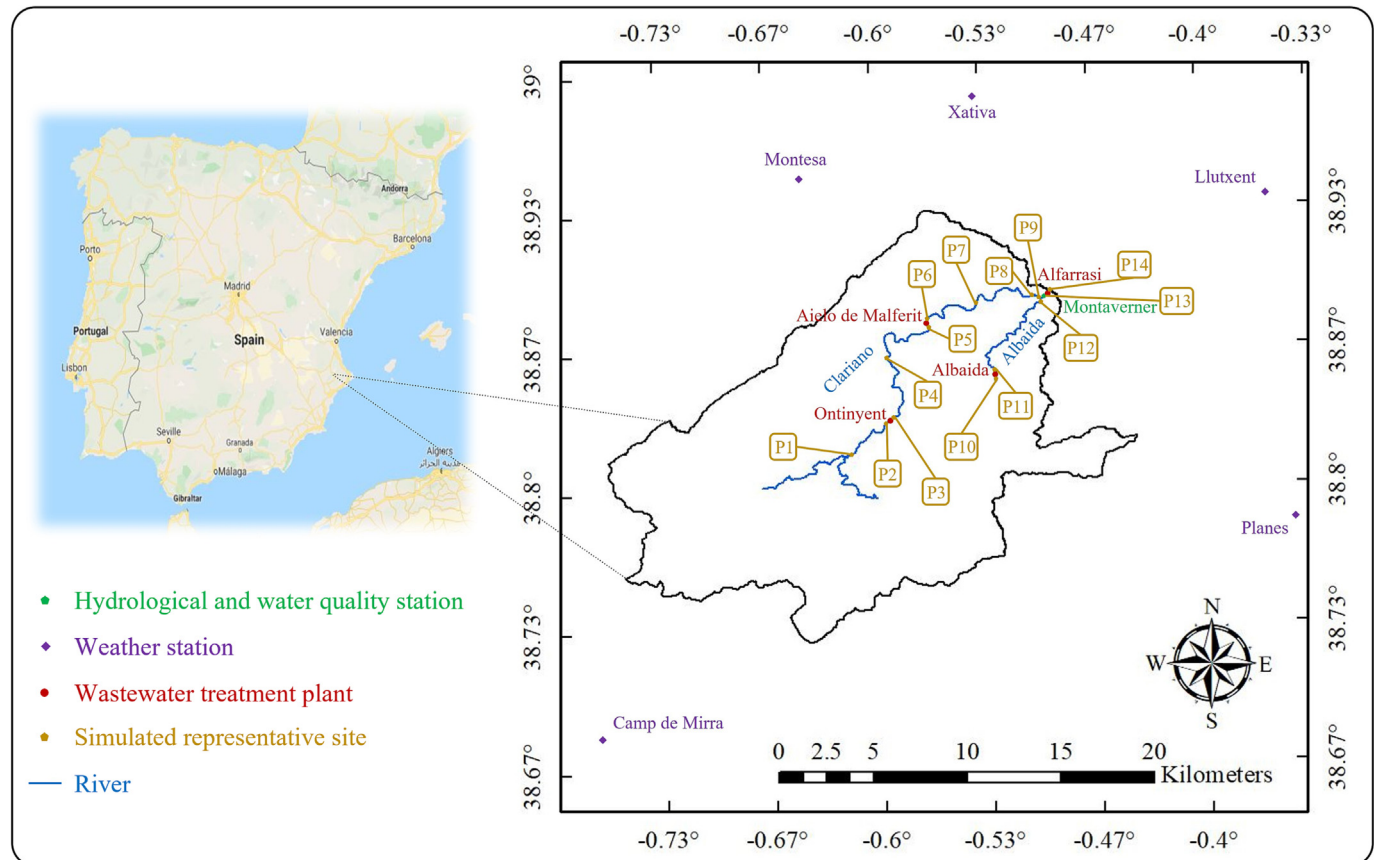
-0.73° -0.67° -0.6° -0.53° -0.47° -0.4° -0.33°

39° 38.93° 38.87° 38.8° 38.73° 38.67°

38.93° 38.87° 38.8° 38.73° 38.67°

Andorra
Porto
Barcelona
Madrid
Portugal
Spain
Valencia
Lisbon
Seville
Granada
Málaga
Gibraltar
Algiers
الجزائر

Xativa
Montesa
Llutxent
P9
P7
P6
P8
Alfarrasi
P14
Montaverner
P13
Aielo de Malferit
P5
Albaida
P12
Clariano
Albaida
P4
P11
Ontinyent
P10
P1
P2
P3
Planes
Camp de Mirra

N
W
E
S

0 2.5 5 10 15 20 Kilometers

-0.73° -0.67° -0.6° -0.53° -0.47° -0.4°

Hydrological and water quality station
Weather station
Wastewater treatment plant
Simulated representative site
River